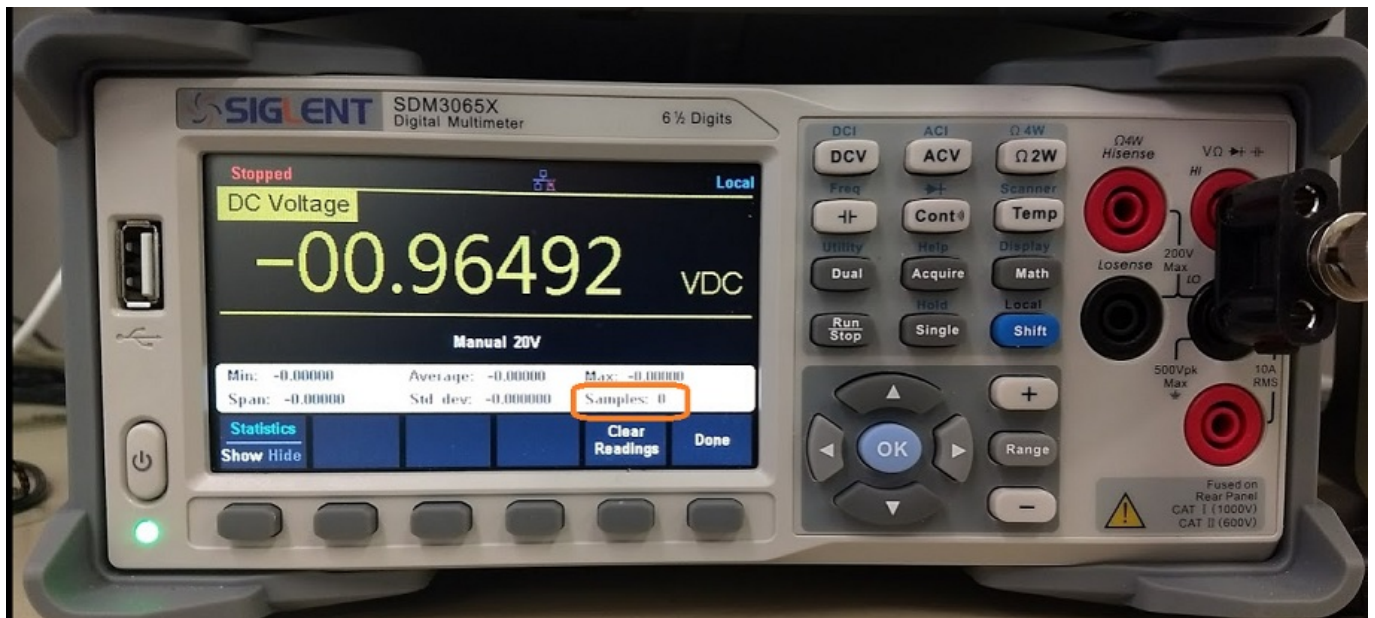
SIGLENT SDM3065X Digital Multimeter 6 ½ Digits

Stopped
Local
DC Voltage
−00.96492 VDC
Manual 20V

Min: -0.00000 Average: -0.00000 Max: -0.00000
Span: -0.00000 Std dev: -0.000000 Samples: 0

Statistics
Show Hide
Clear Readings
Done

DCI
DCV
ACI
ACV
Ω 4W
Ω 2W
Freq
Cont
Scanner
Temp
Utility
Dual
Help
Acquire
Display
Math
Hold
Run Stop
Single
Local
Shift
+
OK
Range
−

Ω4W Hisense
VΩ
HI
200V Max
Losense
LO
500Vpk Max
10A RMS
Fused on Rear Panel
CAT Ⅰ (1000V)
CAT Ⅱ (600V)